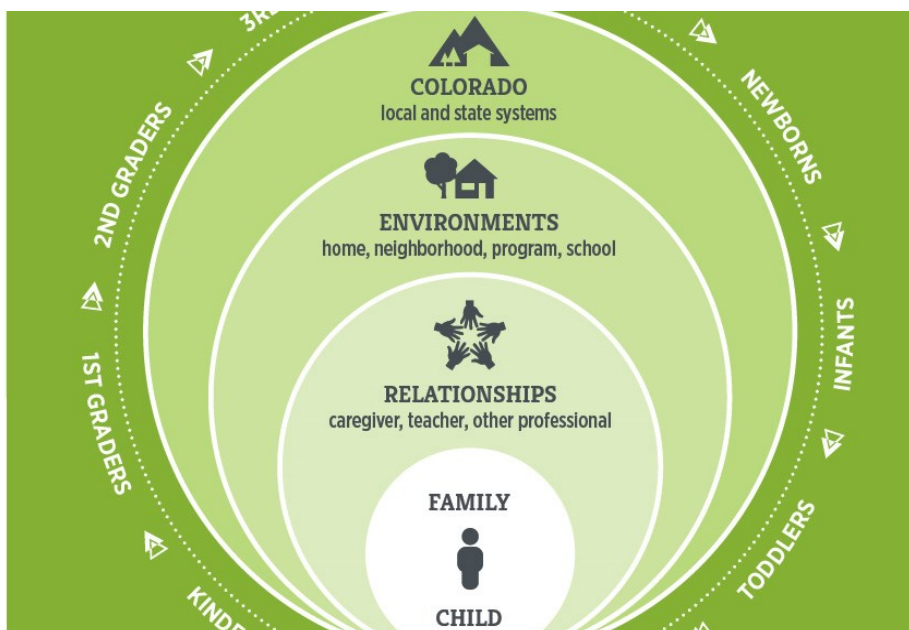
3R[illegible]

NEWBORNS

2ND GRADERS

INFANTS

1ST GRADERS

TODDLERS

KINDE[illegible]

COLORADO
local and state systems

ENVIRONMENTS
home, neighborhood, program, school

RELATIONSHIPS
caregiver, teacher, other professional

FAMILY

CHILD